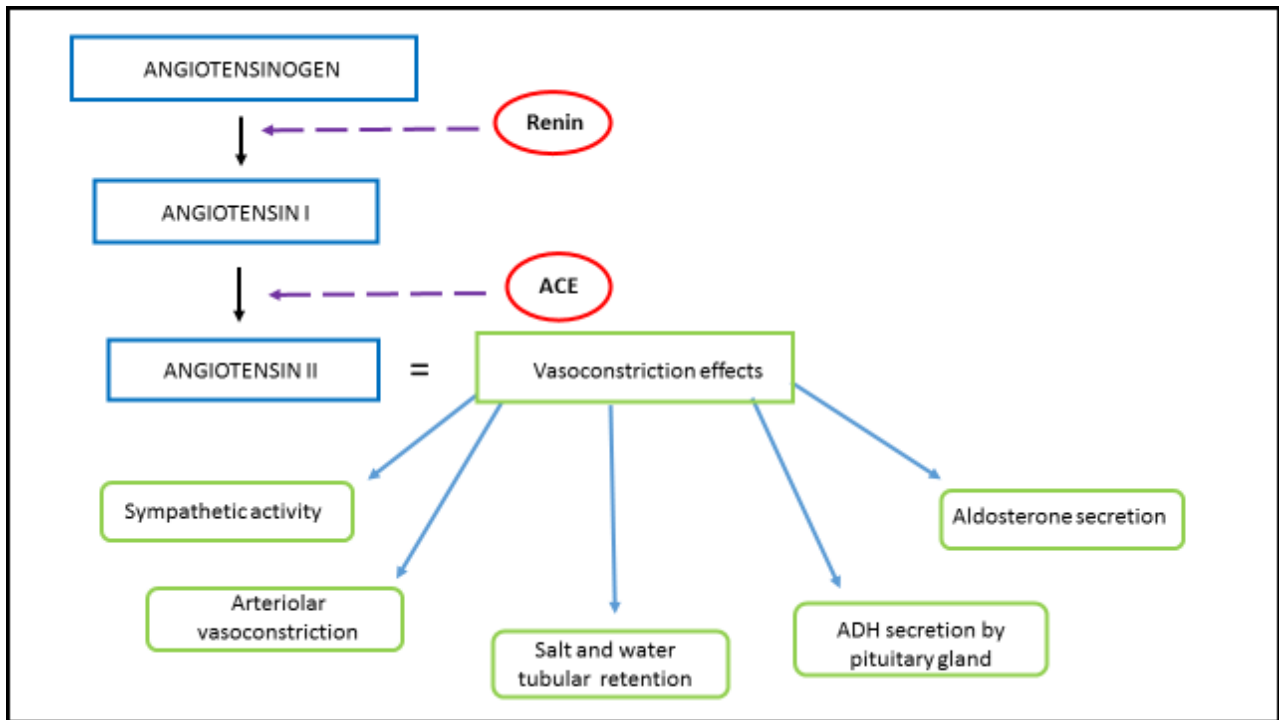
ANGIOTENSINOGEN

Renin

ANGIOTENSIN I

ACE

ANGIOTENSIN II

=

Vasoconstriction effects

Sympathetic activity

Aldosterone secretion

Arteriolar vasoconstriction

Salt and water tubular retention

ADH secretion by pituitary gland